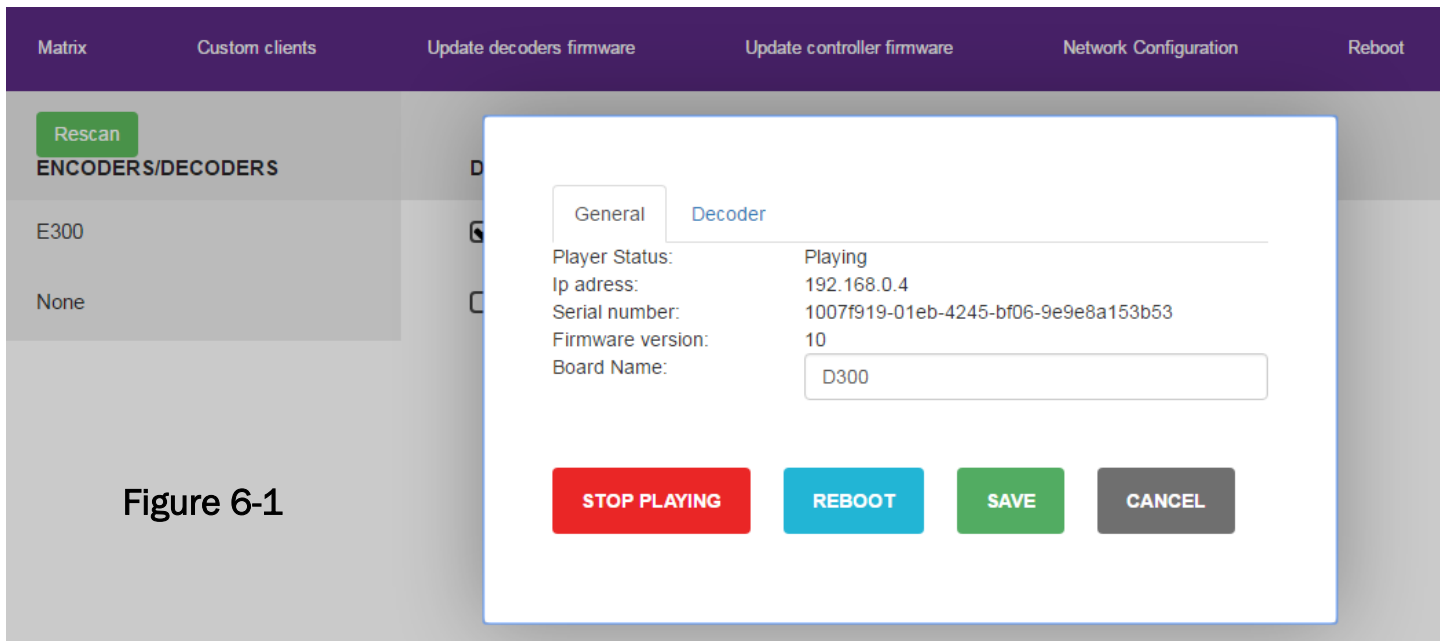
Matrix Custom clients Update decoders firmware Update controller firmware Network Configuration Reboot

Rescan

ENCODERS/DECODERS

D

E300

None

General Decoder

Player Status: Playing
Ip adress: 192.168.0.4
Serial number: 1007f919-01eb-4245-bf06-9e9e8a153b53
Firmware version: 10
Board Name: D300

STOP PLAYING REBOOT SAVE CANCEL

Figure 6-1